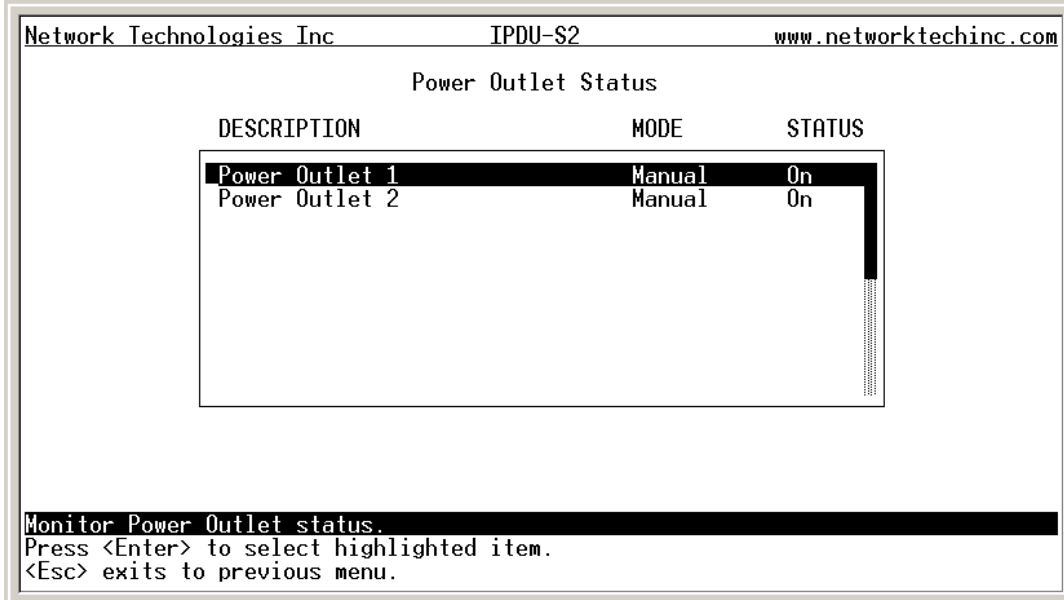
Network Technologies Inc IPDU-S2 www.networktechinc.com

Power Outlet Status

| DESCRIPTION | MODE | STATUS |
|---|---|---|
| Power Outlet 1 | Manual | On |
| Power Outlet 2 | Manual | On |

Monitor Power Outlet status.
Press <Enter> to select highlighted item.
<Esc> exits to previous menu.